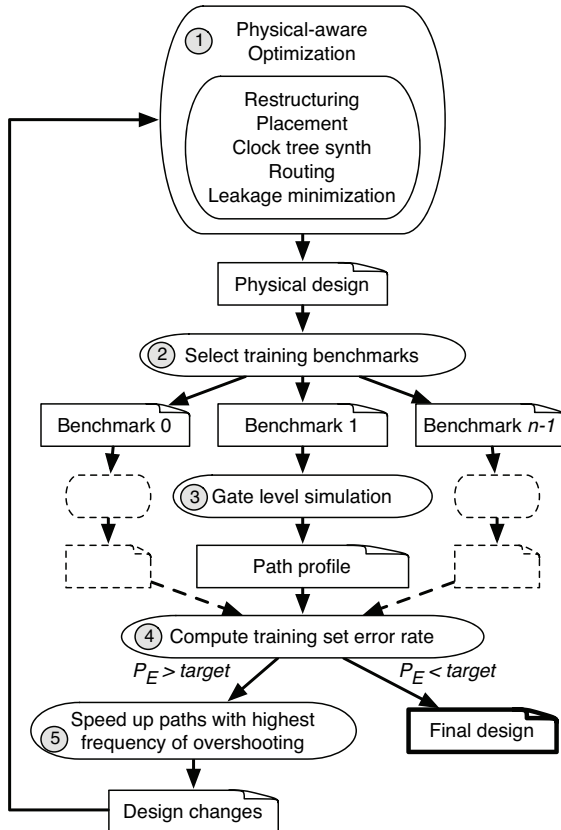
1 Physical-aware Optimization

Restructuring
Placement
Clock tree synth
Routing
Leakage minimization

Physical design

2 Select training benchmarks

Benchmark 0

Benchmark 1

Benchmark *n-1*

3 Gate level simulation

Path profile

4 Compute training set error rate

$P_E$ > *target*

$P_E$ < *target*

5 Speed up paths with highest frequency of overshooting

Final design

Design changes